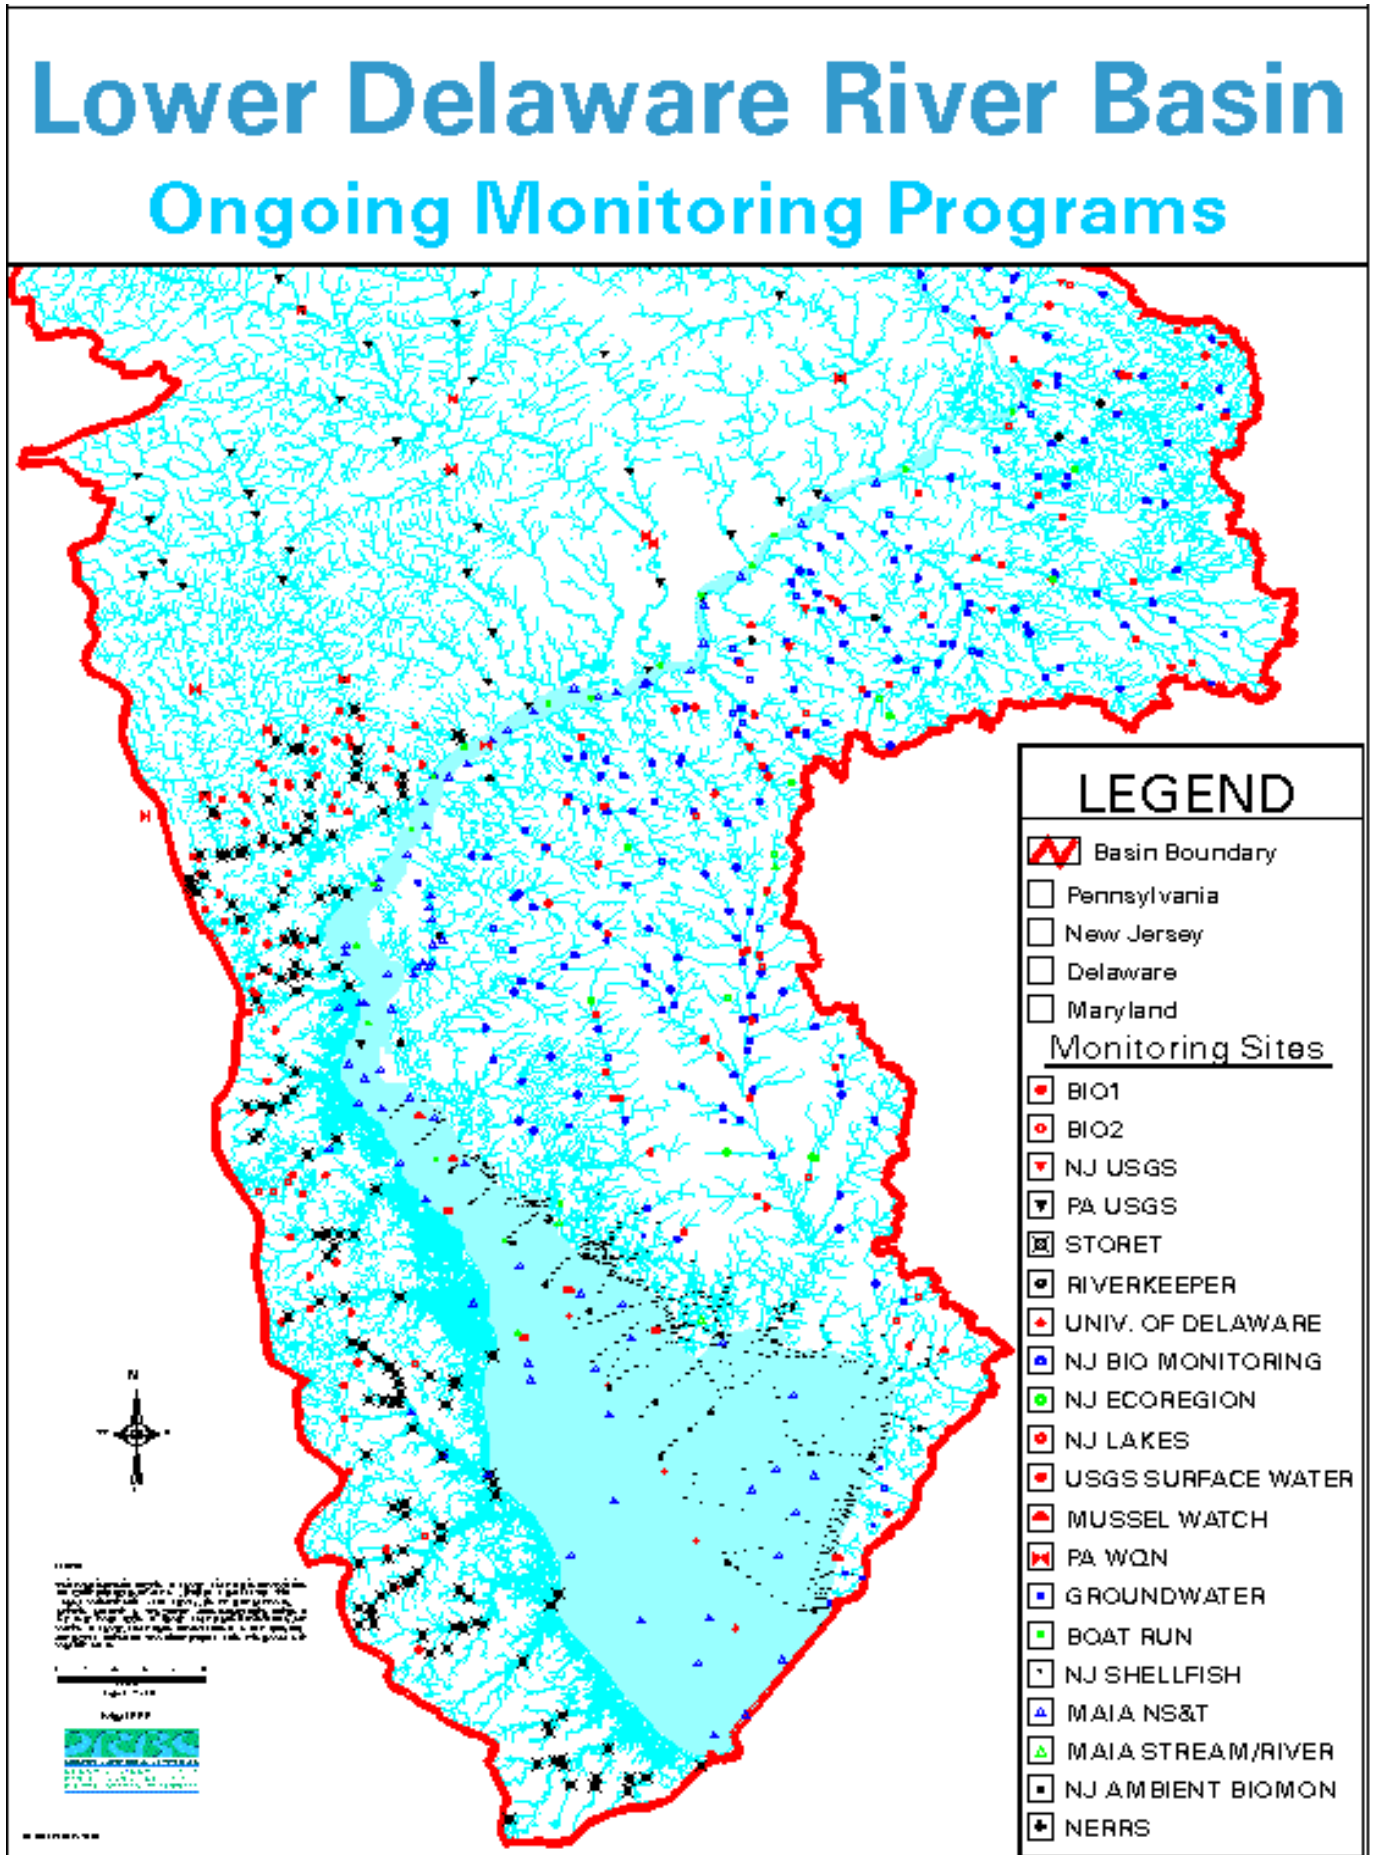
Lower Delaware River Basin

Ongoing Monitoring Programs

N

LEGEND

Basin Boundary
Pennsylvania
New Jersey
Delaware
Maryland

Monitoring Sites

BIO1
BIO2
NJ USGS
PA USGS
STORET
RIVERKEEPER
UNIV. OF DELAWARE
NJ BIO MONITORING
NJ ECOREGION
NJ LAKES
USGS SURFACE WATER
MUSSEL WATCH
PA WQN
GROUNDWATER
BOAT RUN
NJ SHELLFISH
MAIA NS&T
MAIA STREAM/RIVER
NJ AMBIENT BIOMON
NERRS

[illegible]